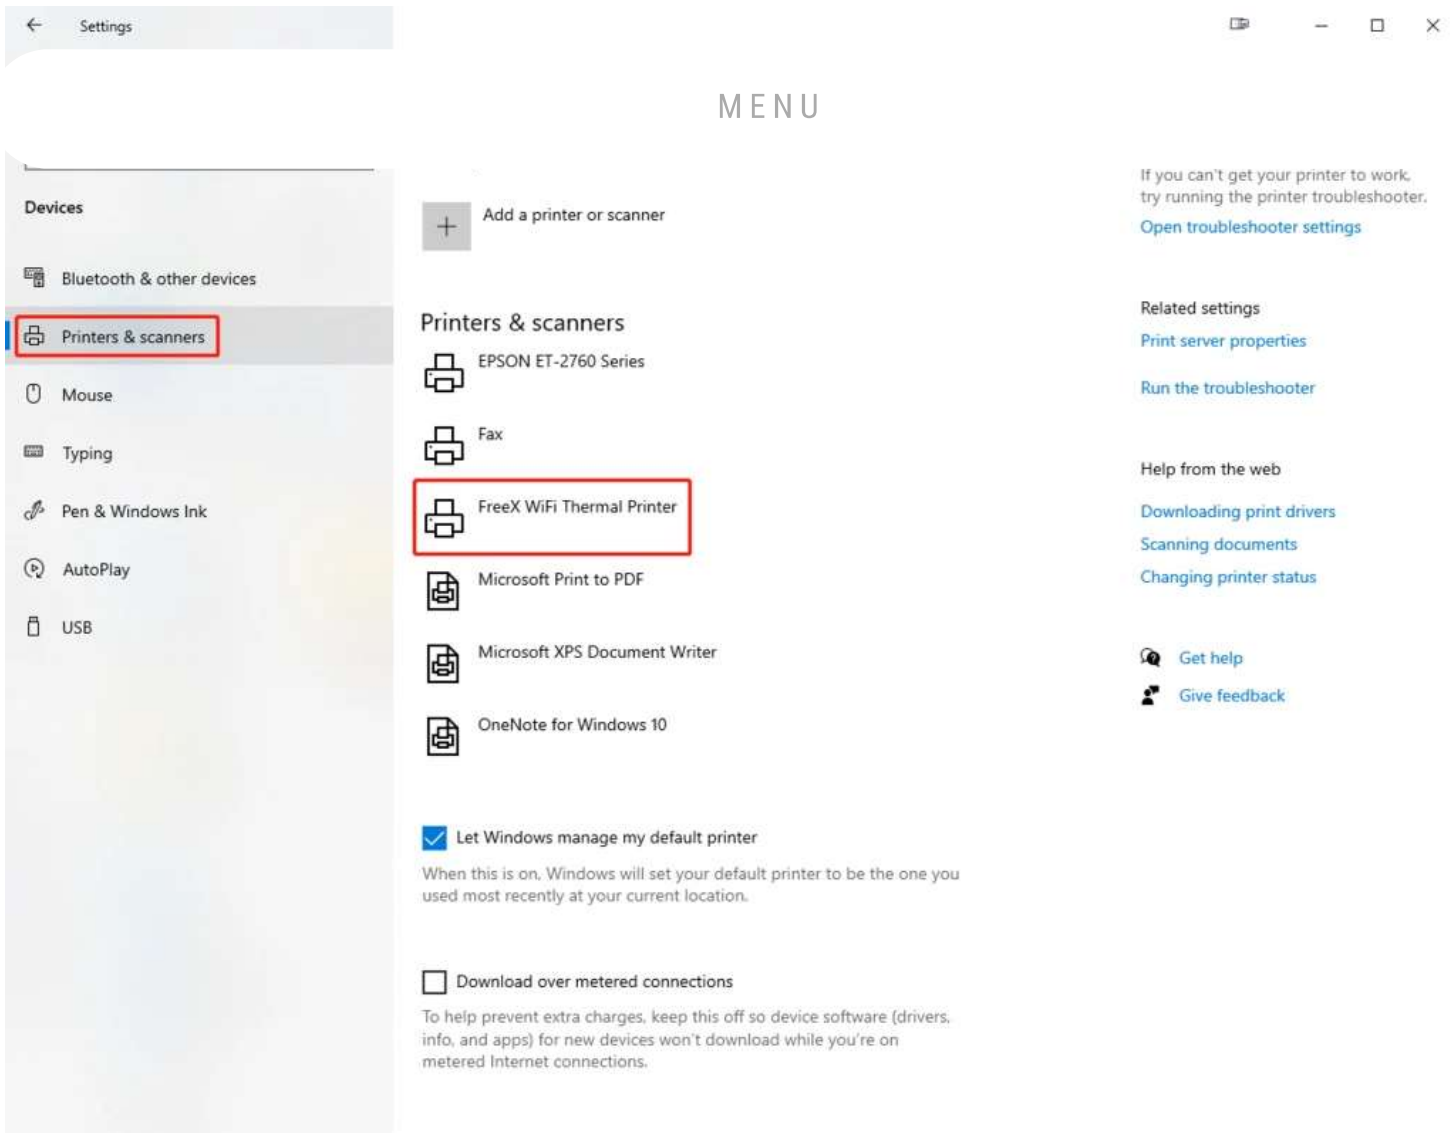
Settings

MENU

Devices

Bluetooth & other devices

Printers & scanners

Mouse

Typing

Pen & Windows Ink

AutoPlay

USB

Add a printer or scanner

Printers & scanners

EPSON ET-2760 Series

Fax

FreeX WiFi Thermal Printer

Microsoft Print to PDF

Microsoft XPS Document Writer

OneNote for Windows 10

Let Windows manage my default printer

When this is on, Windows will set your default printer to be the one you used most recently at your current location.

Download over metered connections

To help prevent extra charges, keep this off so device software (drivers, info, and apps) for new devices won't download while you're on metered Internet connections.

If you can't get your printer to work, try running the printer troubleshooter.

Open troubleshooter settings

Related settings

Print server properties

Run the troubleshooter

Help from the web

Downloading print drivers

Scanning documents

Changing printer status

Get help

Give feedback